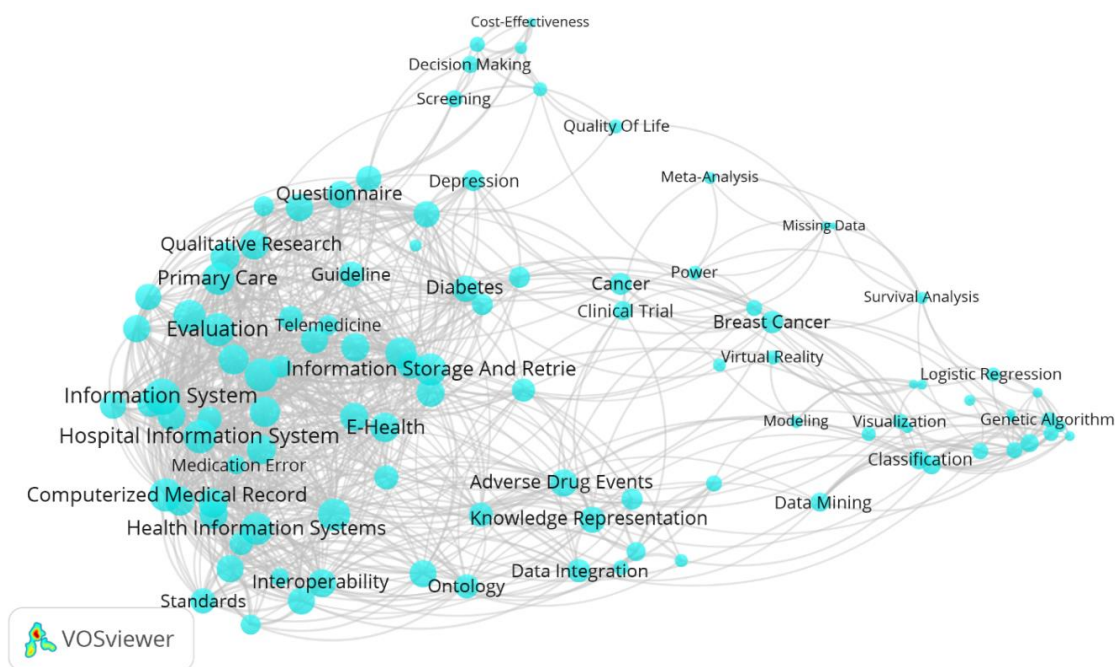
Cost-Effectiveness
Decision Making
Screening
Quality Of Life
Meta-Analysis
Questionnaire
Depression
Missing Data
Qualitative Research
Primary Care
Guideline
Power
Diabetes
Cancer
Survival Analysis
Clinical Trial
Evaluation
Telemedicine
Breast Cancer
Virtual Reality
Information Storage And Retrie
Logistic Regression
Information System
Genetic Algorithm
Modeling
Visualization
Hospital Information System
E-Health
Classification
Medication Error
Adverse Drug Events
Computerized Medical Record
Data Mining
Knowledge Representation
Health Information Systems
Data Integration
Interoperability
Ontology
Standards
VOSviewer